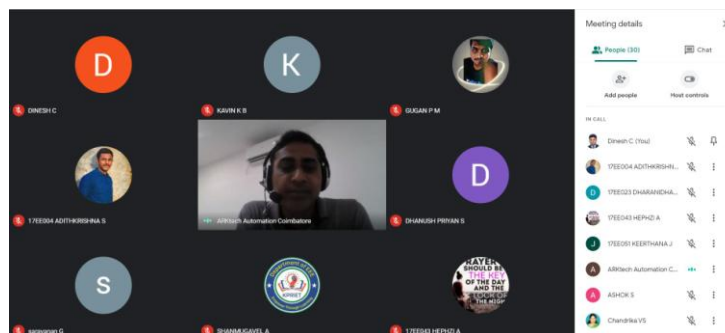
D
DINESH C

K
KAVIN K B

GUGAN P M

17EE004 ADITHKRISHNA S

ARKtech Automation Coimbatore

D
DHANUSH PRIYAN S

S
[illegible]

SHANMUGAVEL A

17EE043 HEPHZI A

Meeting details

People (30)
Chat

Add people
Host controls

IN CALL

Dinesh C (You)
17EE004 ADITHKRISHN...
D 17EE023 DHARANIDHA...
17EE043 HEPHZI A
J 17EE051 KEERTHANA J
A ARKtech Automation C...
A ASHOK S
Chandrika VS